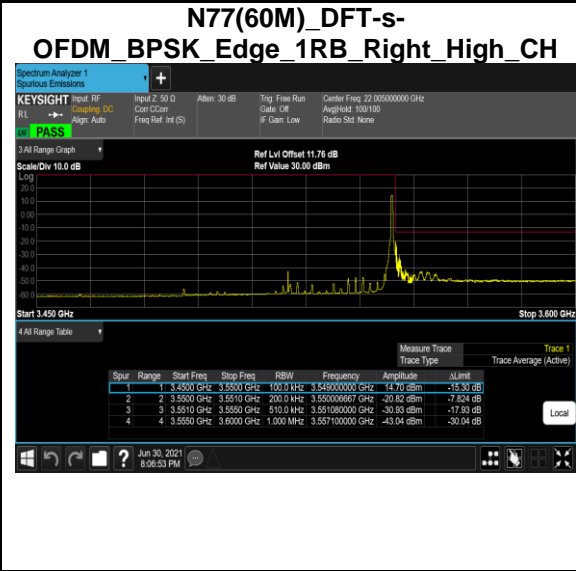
N77(60M)_DFT-s-OFDM_BPSK_Edge_1RB_Right_High_CH

Spectrum Analyzer 1
Spurious Emissions

KEYSIGHT Input: RF
Coupling: DC
Align: Auto
Input Z: 50 Ω
Corr CCorr
Freq Ref: Int (S)
Atten: 30 dB
Trig: Free Run
Gate: Off
IF Gain: Low
Center Freq: 22.005000000 GHz
Avg|Hold: 100/100
Radio Std: None

RL
PASS

3 All Range Graph
Scale/Div 10.0 dB
Ref Lvl Offset 11.76 dB
Ref Value 30.00 dBm
Log
20.0
10.0
0.00
-10.0
-20.0
-30.0
-40.0
-50.0
-60.0
Start 3.450 GHz
Stop 3.600 GHz

4 All Range Table
Measure Trace Trace 1
Trace Type Trace Average (Active)

| Spur | Range | Start Freq | Stop Freq | RBW | Frequency | Amplitude | ΔLimit |
|---|---|---|---|---|---|---|---|
| 1 | 1 | 3.4500 GHz | 3.5500 GHz | 100.0 kHz | 3.549000000 GHz | 14.70 dBm | -15.30 dB |
| 2 | 2 | 3.5500 GHz | 3.5510 GHz | 200.0 kHz | 3.550006667 GHz | -20.82 dBm | -7.824 dB |
| 3 | 3 | 3.5510 GHz | 3.5550 GHz | 510.0 kHz | 3.551080000 GHz | -30.93 dBm | -17.93 dB |
| 4 | 4 | 3.5550 GHz | 3.6000 GHz | 1.000 MHz | 3.557100000 GHz | -43.04 dBm | -30.04 dB |

Local

Jun 30, 2021
8:06:53 PM